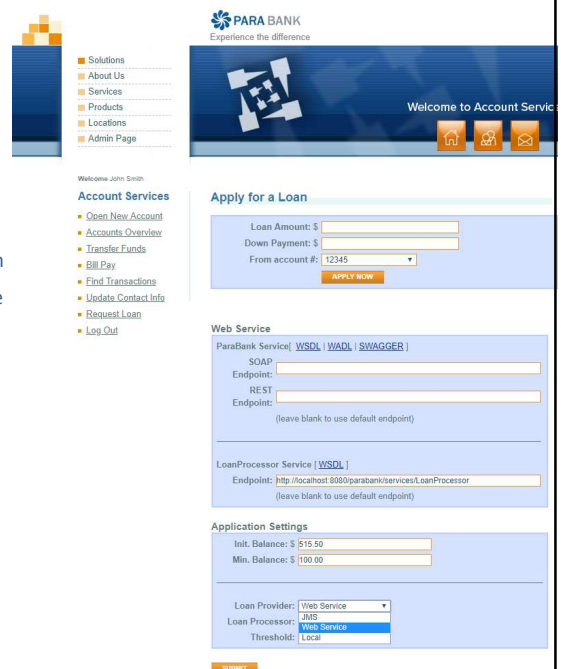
PARA BANK
Experience the difference

Solutions
About Us
Services
Products
Locations
Admin Page

Welcome to Account Servic

Welcome John Smith

Account Services
Open New Account
Accounts Overview
Transfer Funds
Bill Pay
Find Transactions
Update Contact Info
Request Loan
Log Out

Apply for a Loan

Loan Amount: $
Down Payment: $
From account #: 12345
APPLY NOW

Web Service
ParaBank Service[ WSDL | WADL | SWAGGER ]
SOAP Endpoint:
REST Endpoint:
(leave blank to use default endpoint)

LoanProcessor Service [ WSDL ]
Endpoint: http://localhost:8080/parabank/services/LoanProcessor
(leave blank to use default endpoint)

Application Settings
Init. Balance: $ 515.50
Min. Balance: $ 100.00

Loan Provider: Web Service
Loan Processor: JMS
Web Service
Threshold: Local

SUBMIT